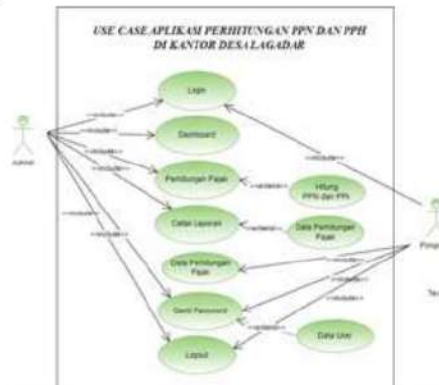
USE CASE APLIKASI PERHITUNGAN PPN DAN PPH
DI KANTOR DESA LAGADAR

Login
Dashboard
Perhitungan Pajak
Hitung PPN dan PPh
Cetak Laporan
Data Perhitungan Pajak
Data Perhitungan Pajak
Ganti Password
Data User
Logout

Admin
Pimp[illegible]

«include»
«include»
«include»
«include»
«include»
«include»
«extend»
«extend»
«include»
«include»
«extend»
«include»